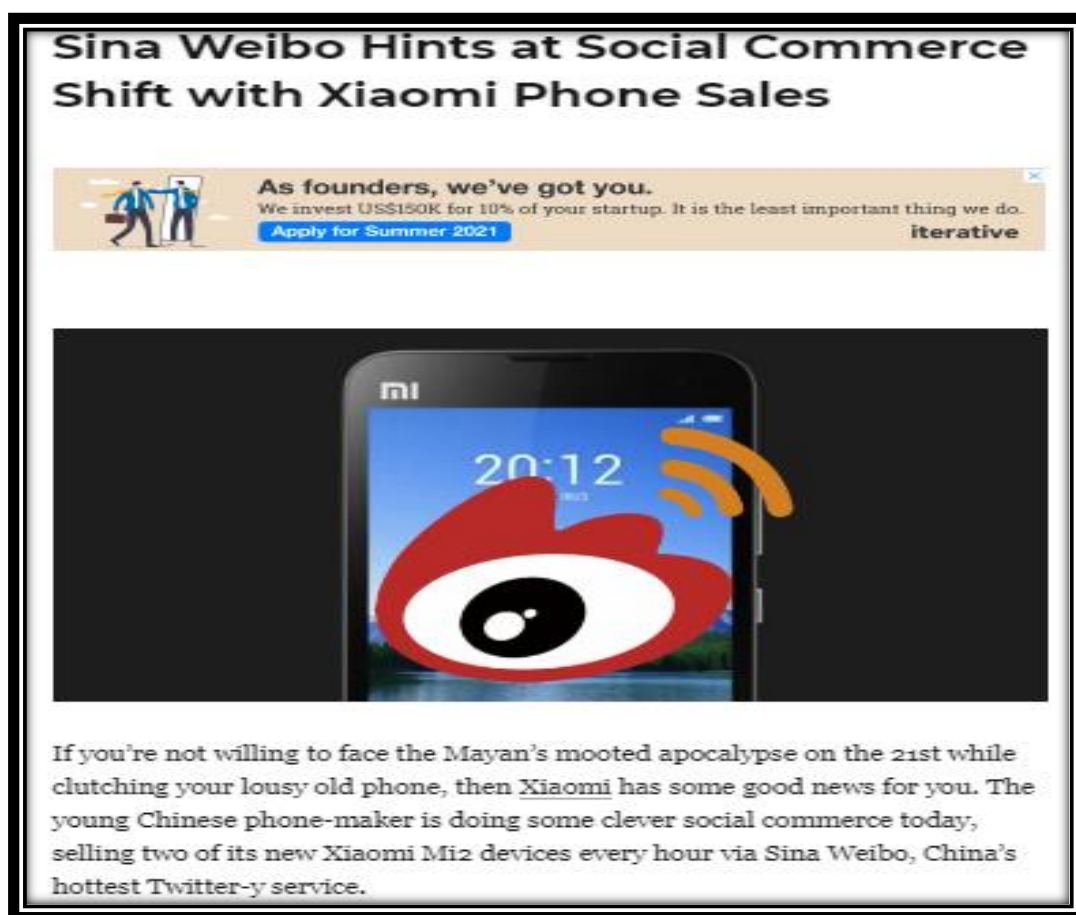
Sina Weibo Hints at Social Commerce Shift with Xiaomi Phone Sales

As founders, we've got you.
We invest US$150K for 10% of your startup. It is the least important thing we do.
Apply for Summer 2021
iterative

MI
20:12

If you're not willing to face the Mayan's mooted apocalypse on the 21st while clutching your lousy old phone, then Xiaomi has some good news for you. The young Chinese phone-maker is doing some clever social commerce today, selling two of its new Xiaomi Mi2 devices every hour via Sina Weibo, China's hottest Twitter-y service.